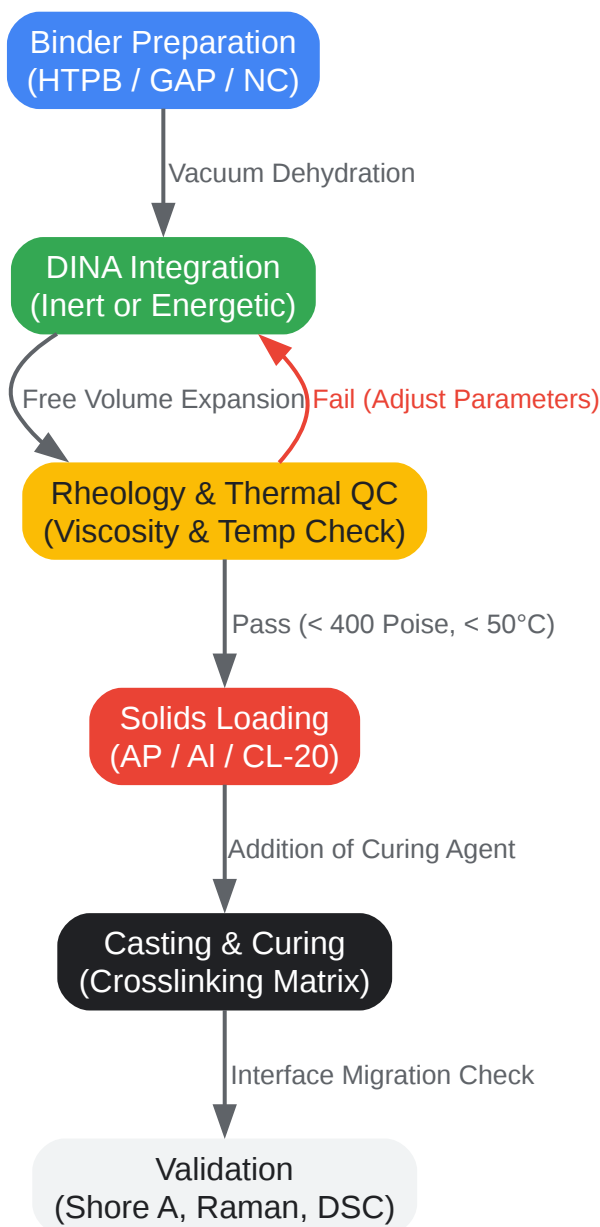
Binder Preparation
(HTPB / GAP / NC)

Vacuum Dehydration

DINA Integration
(Inert or Energetic)

Free Volume Expansion

Fail (Adjust Parameters)

Rheology & Thermal QC
(Viscosity & Temp Check)

Pass (< 400 Poise, < 50°C)

Solids Loading
(AP / Al / CL-20)

Addition of Curing Agent

Casting & Curing
(Crosslinking Matrix)

Interface Migration Check

Validation
(Shore A, Raman, DSC)